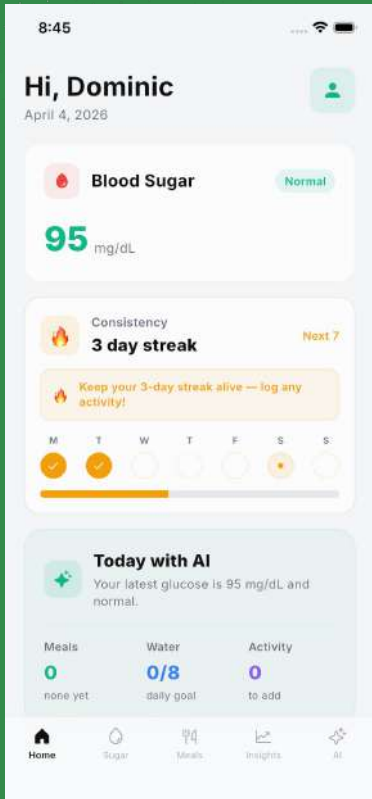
8:45

Hi, Dominic
April 4, 2026

Blood Sugar
Normal
95 mg/dL

Consistency
3 day streak
Next 7

Keep your 3-day streak alive — log any activity!

M T W T F S S

Today with AI
Your latest glucose is 95 mg/dL and normal.

Meals
0
none yet

Water
0/8
daily goal

Activity
0
to add

Home
Sugar
Meals
Insights
AI